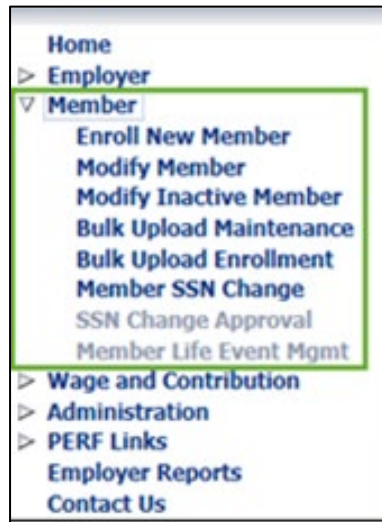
Home
▷ Employer
▽ Member
Enroll New Member
Modify Member
Modify Inactive Member
Bulk Upload Maintenance
Bulk Upload Enrollment
Member SSN Change
SSN Change Approval
Member Life Event Mgmt
▷ Wage and Contribution
▷ Administration
▷ PERF Links
Employer Reports
Contact Us